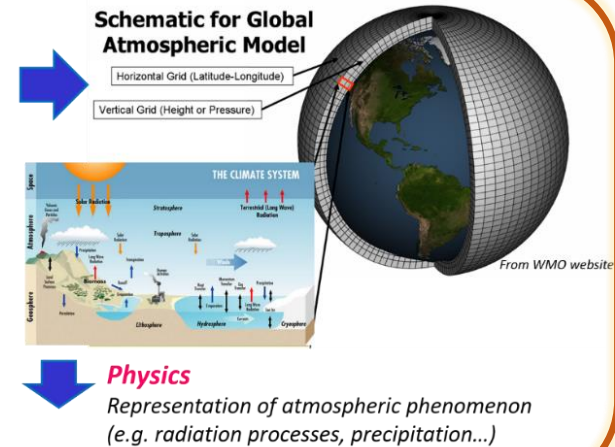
Schematic for Global Atmospheric Model

Horizontal Grid (Latitude-Longitude)

Vertical Grid (Height or Pressure)

THE CLIMATE SYSTEM

Space

Atmosphere

Geosphere

Solar Radiation

Stratosphere

Terrestrial (Long Wave) Radiation

Troposphere

Winds

Lithosphere

Hydrosphere

Cryosphere

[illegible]

From WMO website

Physics

Representation of atmospheric phenomenon (e.g. radiation processes, precipitation…)